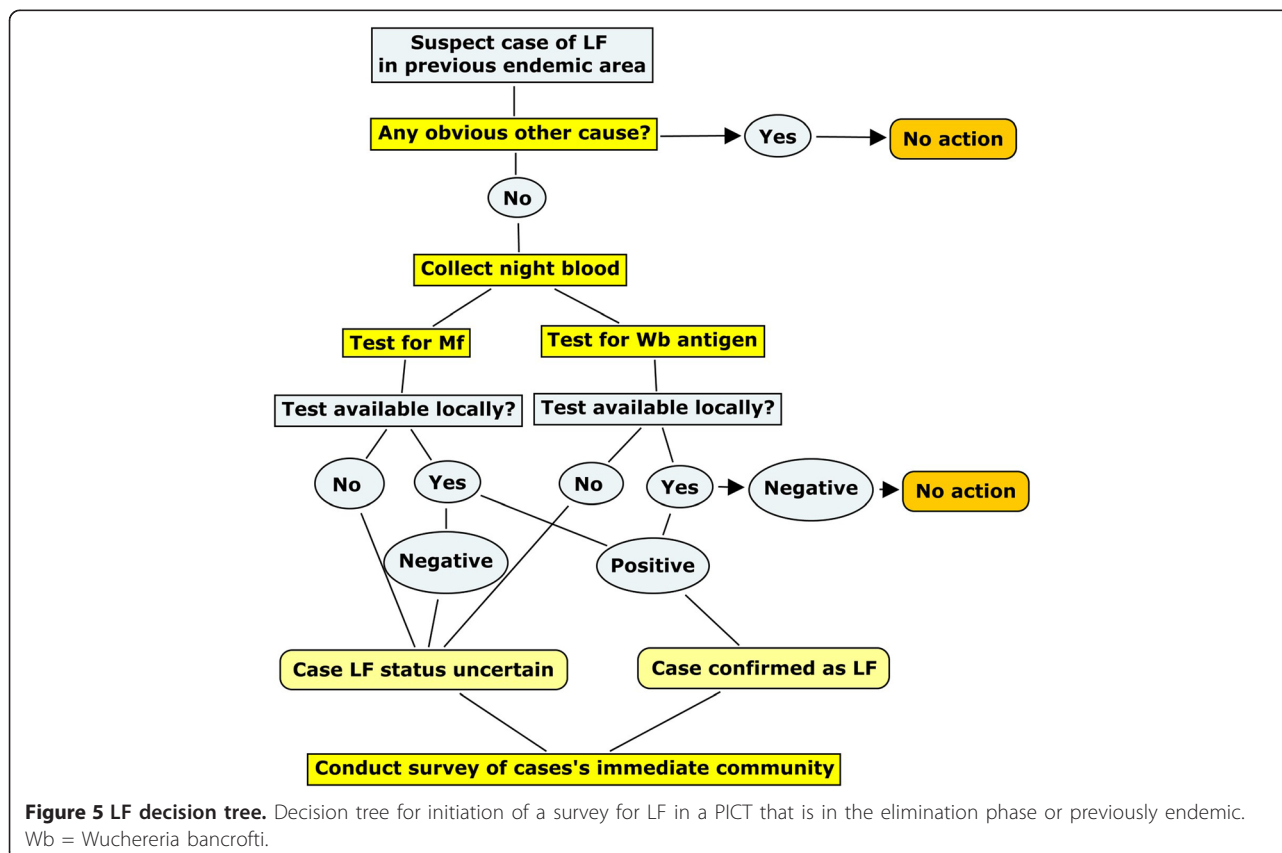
Suspect case of LF in previous endemic area

Any obvious other cause?

Yes

No action

No

Collect night blood

Test for Mf

Test for Wb antigen

Test available locally?

Test available locally?

No

Yes

No

Yes

Negative

No action

Negative

Positive

Case LF status uncertain

Case confirmed as LF

Conduct survey of cases's immediate community

**Figure 5 LF decision tree.** Decision tree for initiation of a survey for LF in a PICT that is in the elimination phase or previously endemic. Wb = Wuchereria bancrofti.